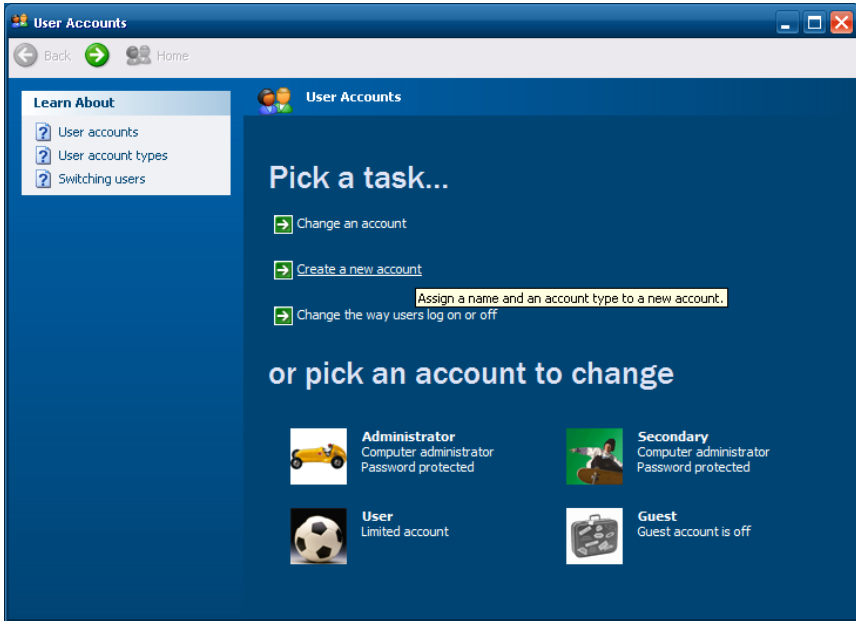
User Accounts

Back Home

Learn About

User accounts

User account types

Switching users

User Accounts

Pick a task...

Change an account

Create a new account

Assign a name and an account type to a new account.

Change the way users log on or off

or pick an account to change

Administrator
Computer administrator
Password protected

Secondary
Computer administrator
Password protected

User
Limited account

Guest
Guest account is off